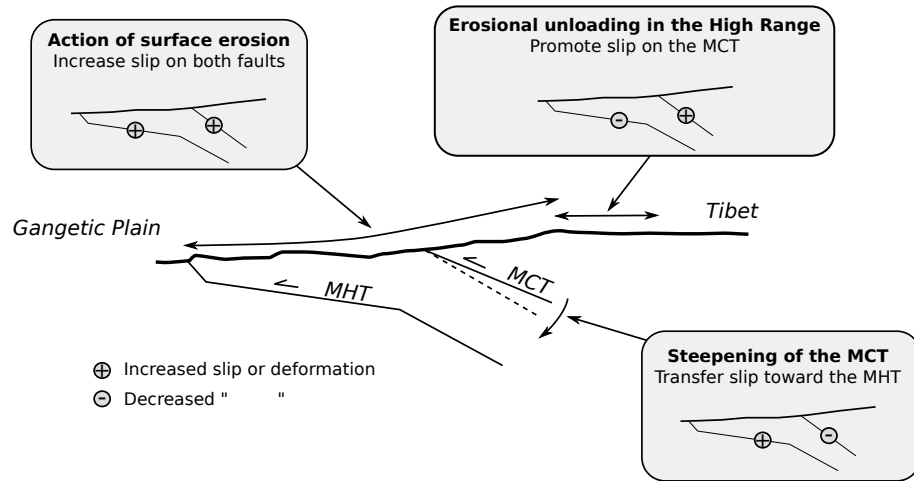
Action of surface erosion
Increase slip on both faults

Erosional unloading in the High Range
Promote slip on the MCT

Gangetic Plain

Tibet

MCT

MHT

⊕ Increased slip or deformation
⊖ Decreased "          "

Steepening of the MCT
Transfer slip toward the MHT